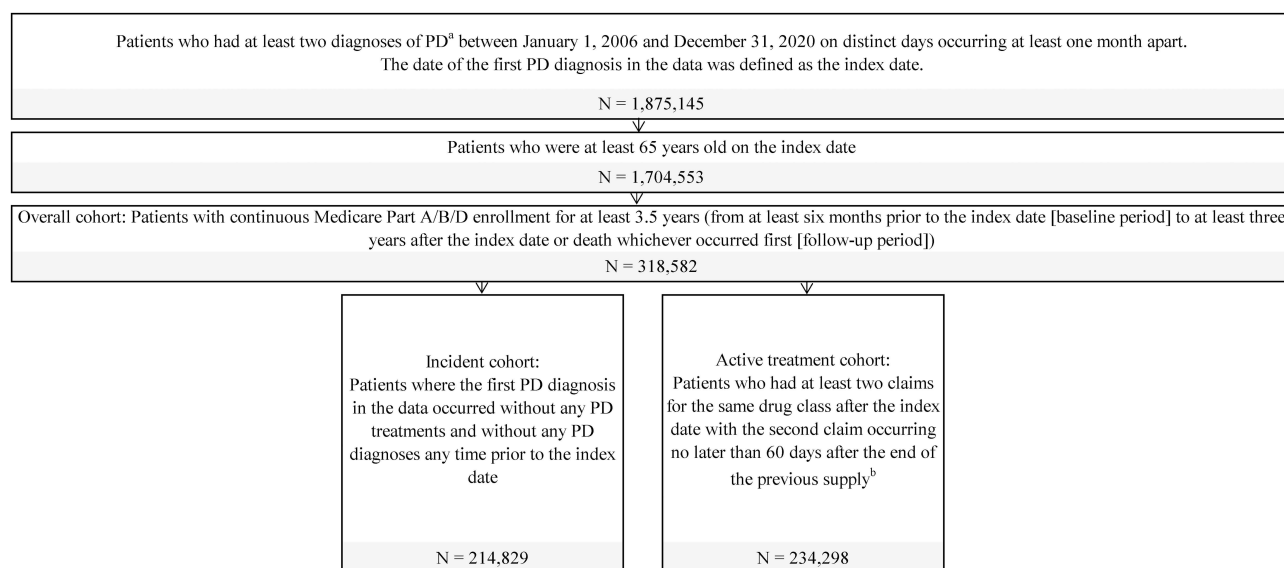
Patients who had at least two diagnoses of PD$^{a}$ between January 1, 2006 and December 31, 2020 on distinct days occurring at least one month apart. The date of the first PD diagnosis in the data was defined as the index date.

N = 1,875,145

Patients who were at least 65 years old on the index date

N = 1,704,553

Overall cohort: Patients with continuous Medicare Part A/B/D enrollment for at least 3.5 years (from at least six months prior to the index date [baseline period] to at least three years after the index date or death whichever occurred first [follow-up period])

N = 318,582

Incident cohort: Patients where the first PD diagnosis in the data occurred without any PD treatments and without any PD diagnoses any time prior to the index date

N = 214,829

Active treatment cohort: Patients who had at least two claims for the same drug class after the index date with the second claim occurring no later than 60 days after the end of the previous supply$^{b}$

N = 234,298